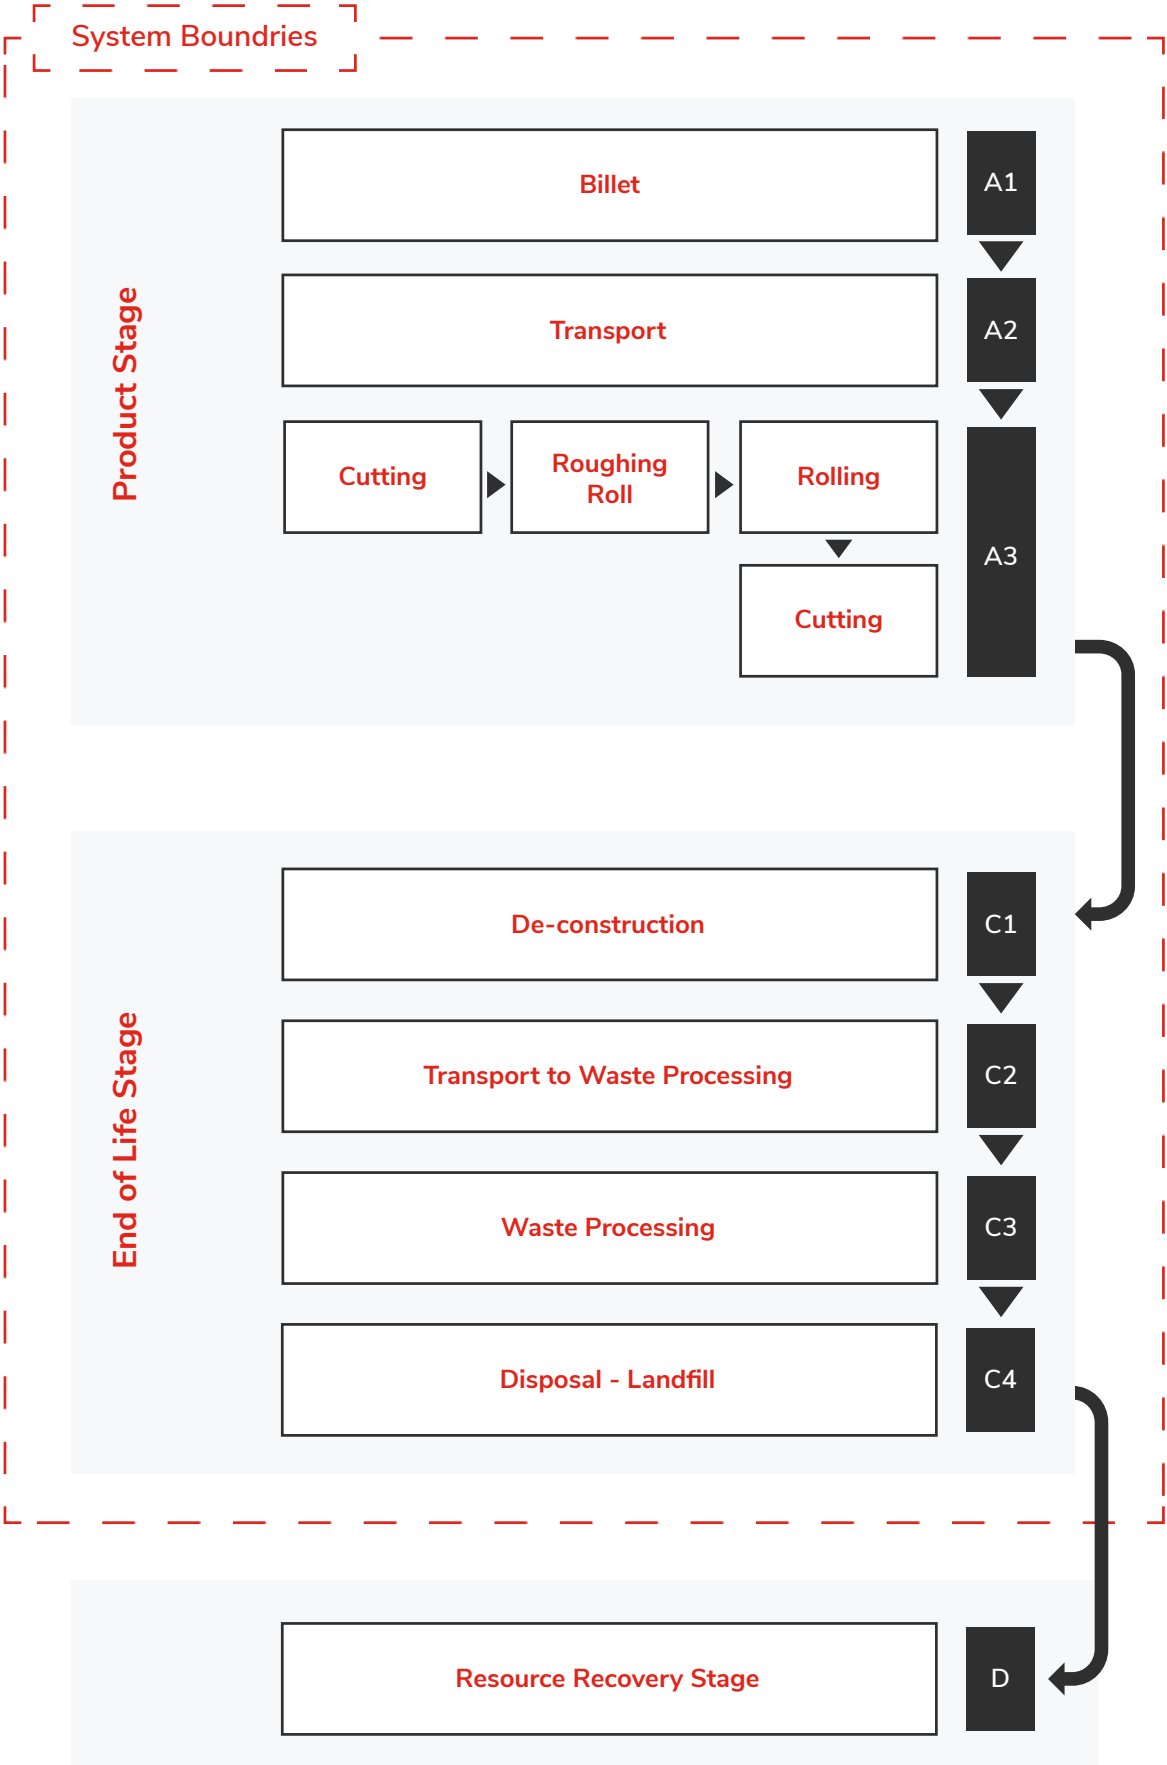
System Boundries

Product Stage

Billet

A1

Transport

A2

Cutting

Roughing Roll

Rolling

Cutting

A3

End of Life Stage

De-construction

C1

Transport to Waste Processing

C2

Waste Processing

C3

Disposal - Landfill

C4

Resource Recovery Stage

D